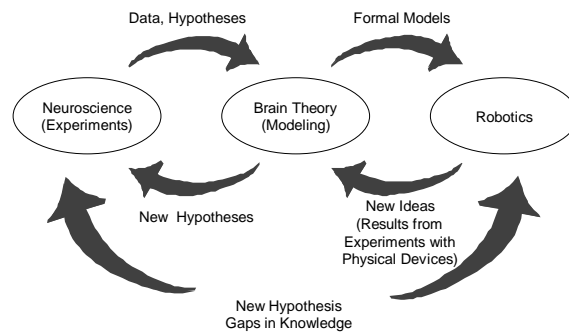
Data, Hypotheses

Formal Models

Neuroscience (Experiments)

Brain Theory (Modeling)

Robotics

New Hypotheses

New Ideas (Results from Experiments with Physical Devices)

New Hypothesis Gaps in Knowledge